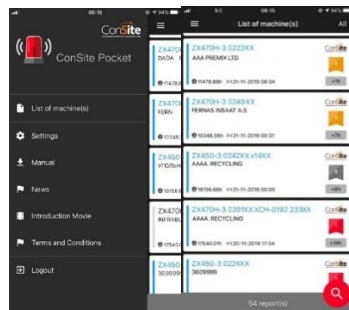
08:15

ConSite

ConSite Pocket

List of machine(s)

Settings

Manual

News

Introduction Movie

Terms and Conditions

Logout

ZX470
DADA

ZX470
FERN

ZX450
VTGTB

ZX470
INFRABL

ZX450
3609999

08:15

List of machine(s)

All

ZX470H-3 0223XX
AAA PREMIX LTD
11478.8h 21-11-2018 08:34

ZX470H-3 0249XX
FERNAS INSAAT A.S
10346.2h 21-11-2018 00:27

ZX450-3 0242XX c14XX
AAAA. RECYCLING
16156.6h 21-11-2018 00:00

ZX470H-3 0201XX XCH-0192 233XX
AAAA. RECYCLING
17640.0h 21-11-2018 17:34

ZX450-3 0224XX
3609999

54 report(s)